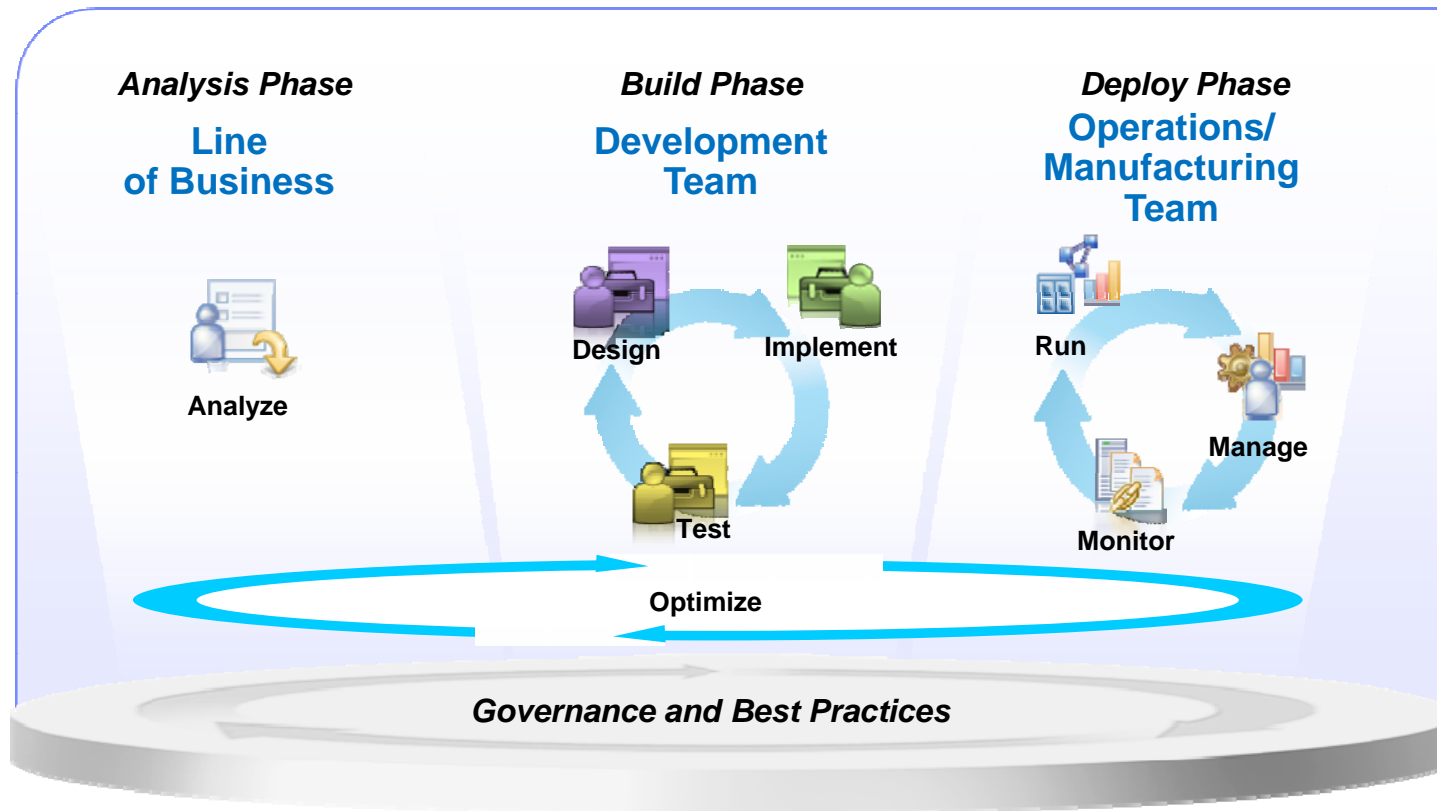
Analysis Phase

Line of Business

Analyze

Build Phase

Development Team

Design

Implement

Test

Deploy Phase

Operations/ Manufacturing Team

Run

Manage

Monitor

Optimize

Governance and Best Practices